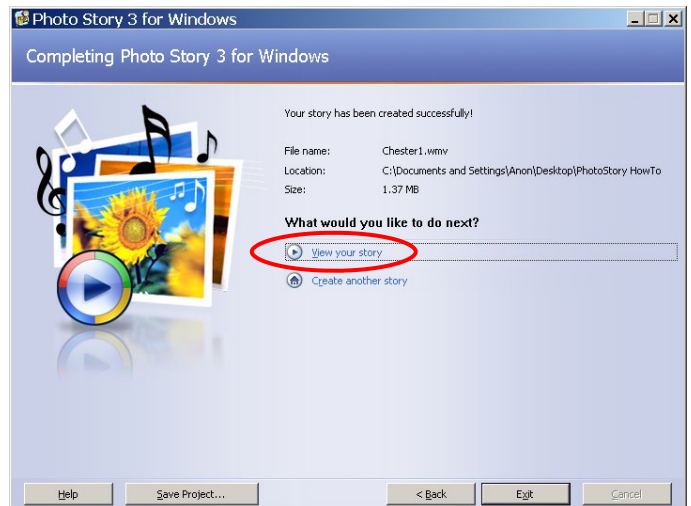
Photo Story 3 for Windows

Completing Photo Story 3 for Windows

Your story has been created successfully!

File name: Chester1.wmv
Location: C:\Documents and Settings\Anon\Desktop\PhotoStory HowTo
Size: 1.37 MB

What would you like to do next?

View your story

Create another story

Help | Save Project... | < Back | Exit | Cancel